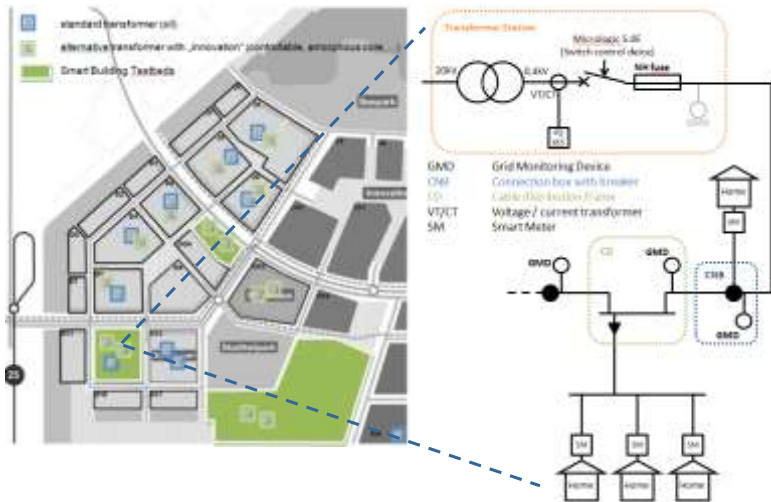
standard transformer (oil)

alternative transformer with „innovation" (controllable, amorphous core, ...)

Smart Building Testbeds

Transformer Station

Microlaps S-80 (Switch control device)

20kV

0.4kV

VT/CT

NH fuse

GMD

Grid Monitoring Device

CNB — Connection box with breaker

CD — Cable distribution frame

VT/CT — Voltage / current transformer

SM — Smart Meter

Home

SM

GMD

CD

GMD

CNB

GMD

SM

SM

SM

Home

Home

Home

25